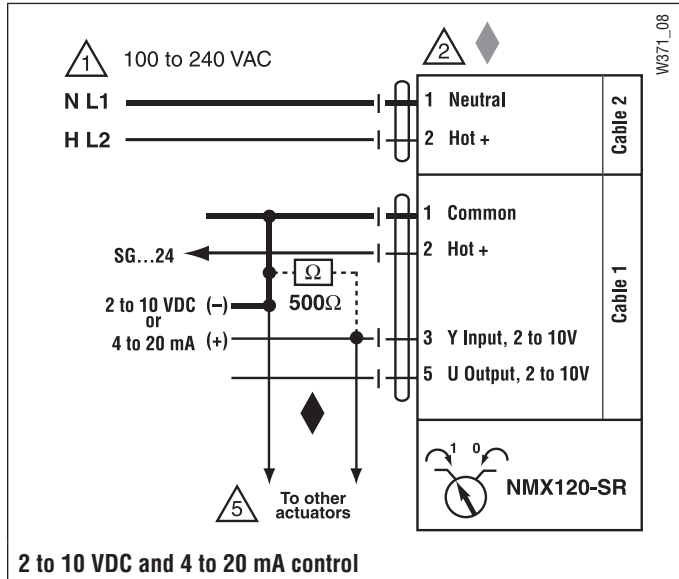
W371_08

1 100 to 240 VAC

2

N L1

H L2

1 Neutral

2 Hot +

Cable 2

1 Common

2 Hot +

SG...24

$\Omega$

500$\Omega$

2 to 10 VDC (–)
or
4 to 20 mA (+)

3 Y Input, 2 to 10V

5 U Output, 2 to 10V

Cable 1

1 0

NMX120-SR

5 To other actuators

2 to 10 VDC and 4 to 20 mA control